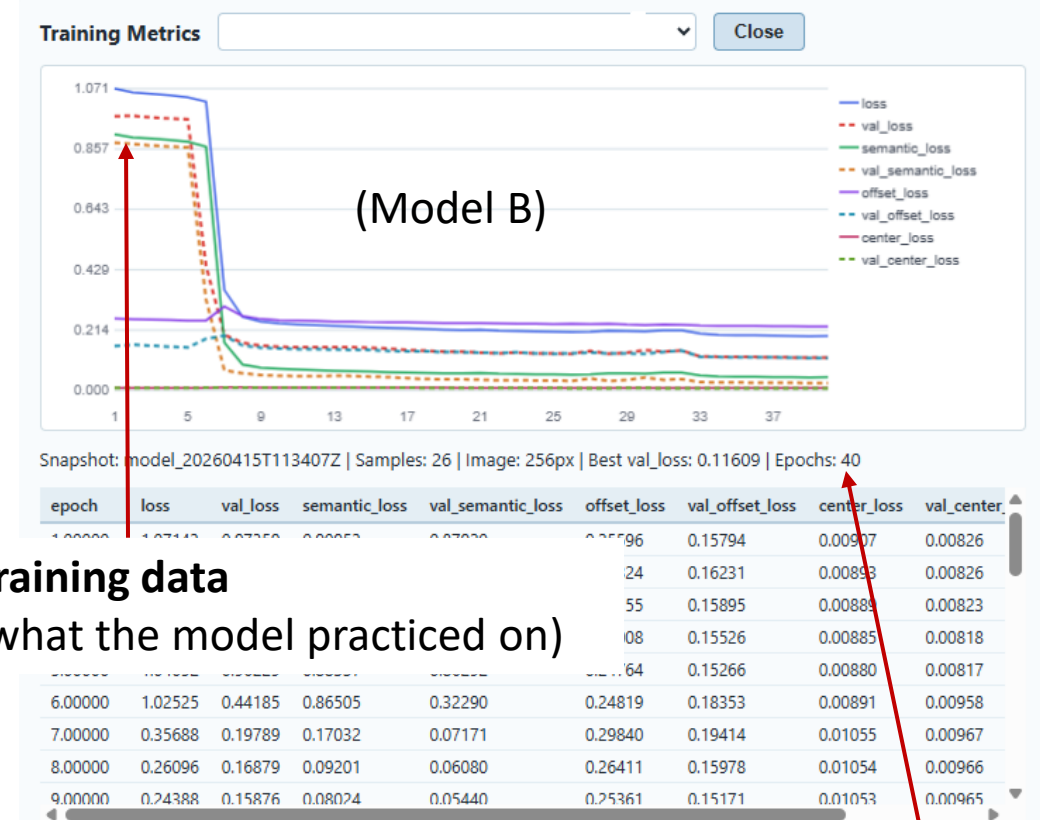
Training Metrics

Close

1.071
0.857
0.643
0.429
0.214
0.000

1 5 9 13 17 21 25 29 33 37

loss
val_loss
semantic_loss
val_semantic_loss
offset_loss
val_offset_loss
center_loss
val_center_loss

(Model B)

Snapshot: model_20260415T113407Z | Samples: 26 | Image: 256px | Best val_loss: 0.11609 | Epochs: 40

| epoch | loss | val_loss | semantic_loss | val_semantic_loss | offset_loss | val_offset_loss | center_loss | val_center_ |
|---|---|---|---|---|---|---|---|---|
| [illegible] | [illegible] | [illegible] | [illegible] | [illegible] | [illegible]596 | 0.15794 | 0.00907 | 0.00826 |
| | | | | | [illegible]24 | 0.16231 | 0.00893 | 0.00826 |
| | | | | | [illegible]55 | 0.15895 | 0.00889 | 0.00823 |
| | | | | | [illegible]08 | 0.15526 | 0.00885 | 0.00818 |
| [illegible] | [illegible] | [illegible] | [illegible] | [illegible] | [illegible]764 | 0.15266 | 0.00880 | 0.00817 |
| 6.00000 | 1.02525 | 0.44185 | 0.86505 | 0.32290 | 0.24819 | 0.18353 | 0.00891 | 0.00958 |
| 7.00000 | 0.35688 | 0.19789 | 0.17032 | 0.07171 | 0.29840 | 0.19414 | 0.01055 | 0.00967 |
| 8.00000 | 0.26096 | 0.16879 | 0.09201 | 0.06080 | 0.26411 | 0.15978 | 0.01054 | 0.00966 |
| 9.00000 | 0.24388 | 0.15876 | 0.08024 | 0.05440 | 0.25361 | 0.15171 | 0.01053 | 0.00965 |

raining data
what the model practiced on)